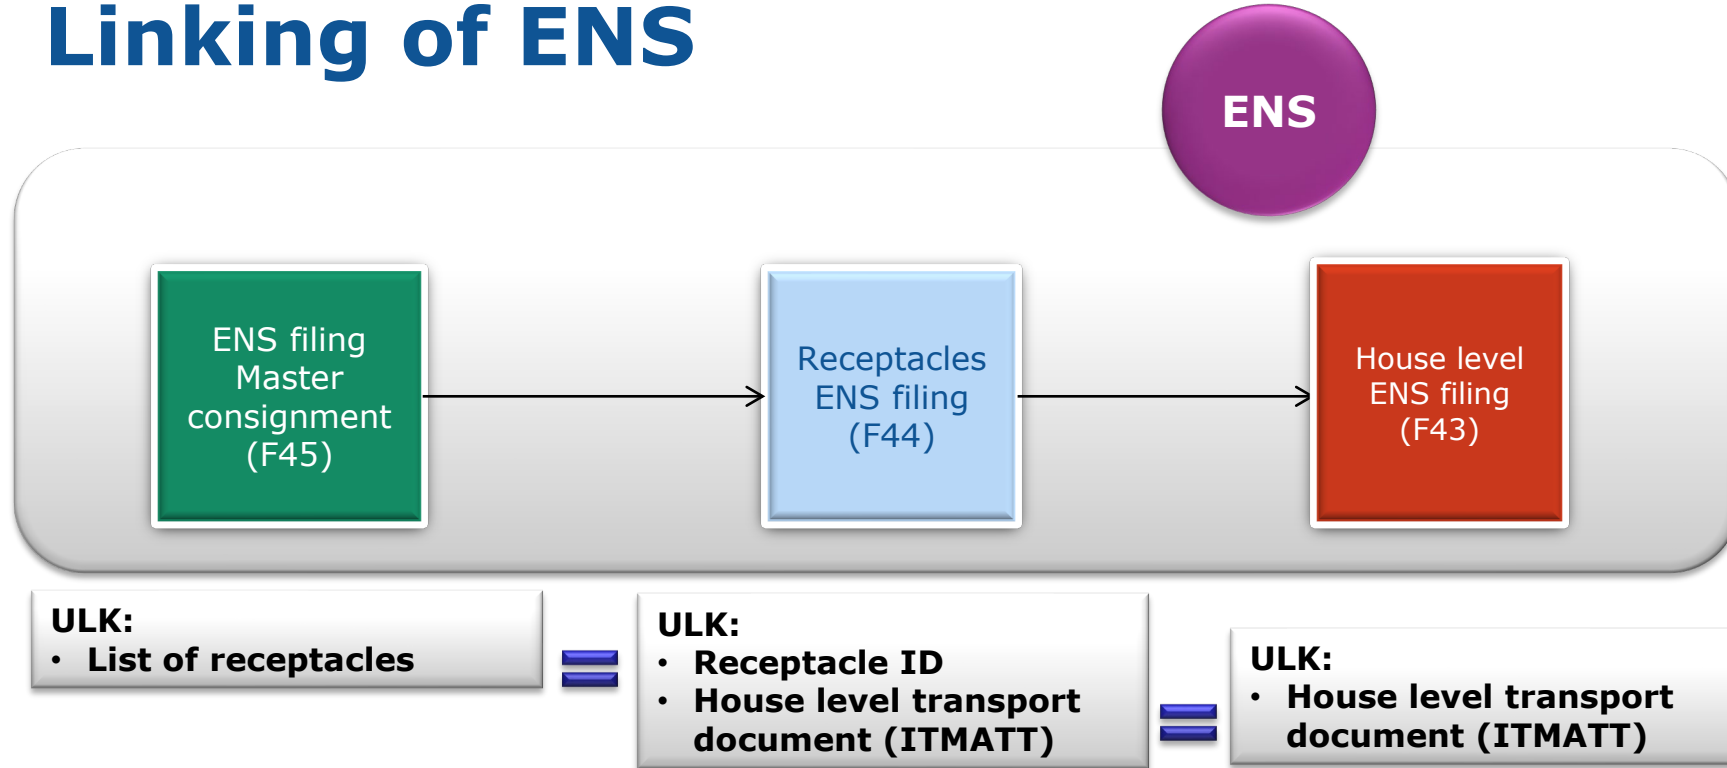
Linking of ENS

ENS

ENS filing Master consignment (F45)

Receptacles ENS filing (F44)

House level ENS filing (F43)

ULK:
• List of receptacles

=

ULK:
• Receptacle ID
• House level transport document (ITMATT)

=

ULK:
• House level transport document (ITMATT)